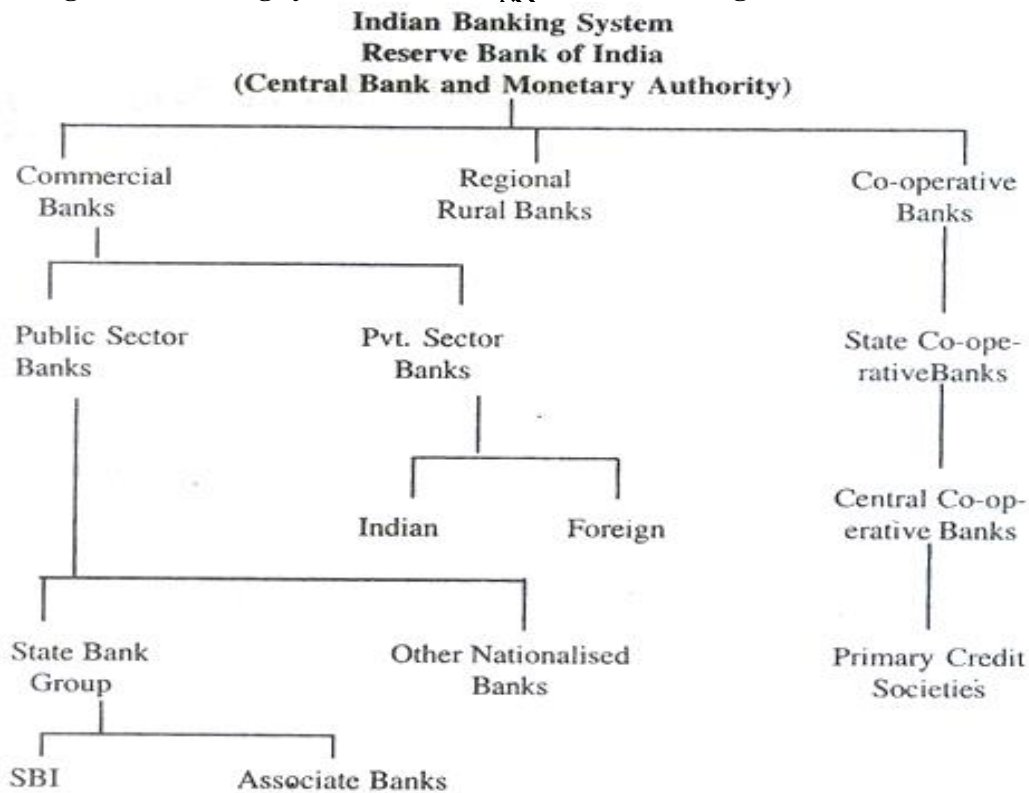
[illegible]

Indian Banking System
Reserve Bank of India
(Central Bank and Monetary Authority)

Commercial Banks

Regional Rural Banks

Co-operative Banks

Public Sector Banks

Pvt. Sector Banks

State Co-operativeBanks

Indian

Foreign

Central Co-operative Banks

State Bank Group

Other Nationalised Banks

Primary Credit Societies

SBI

Associate Banks